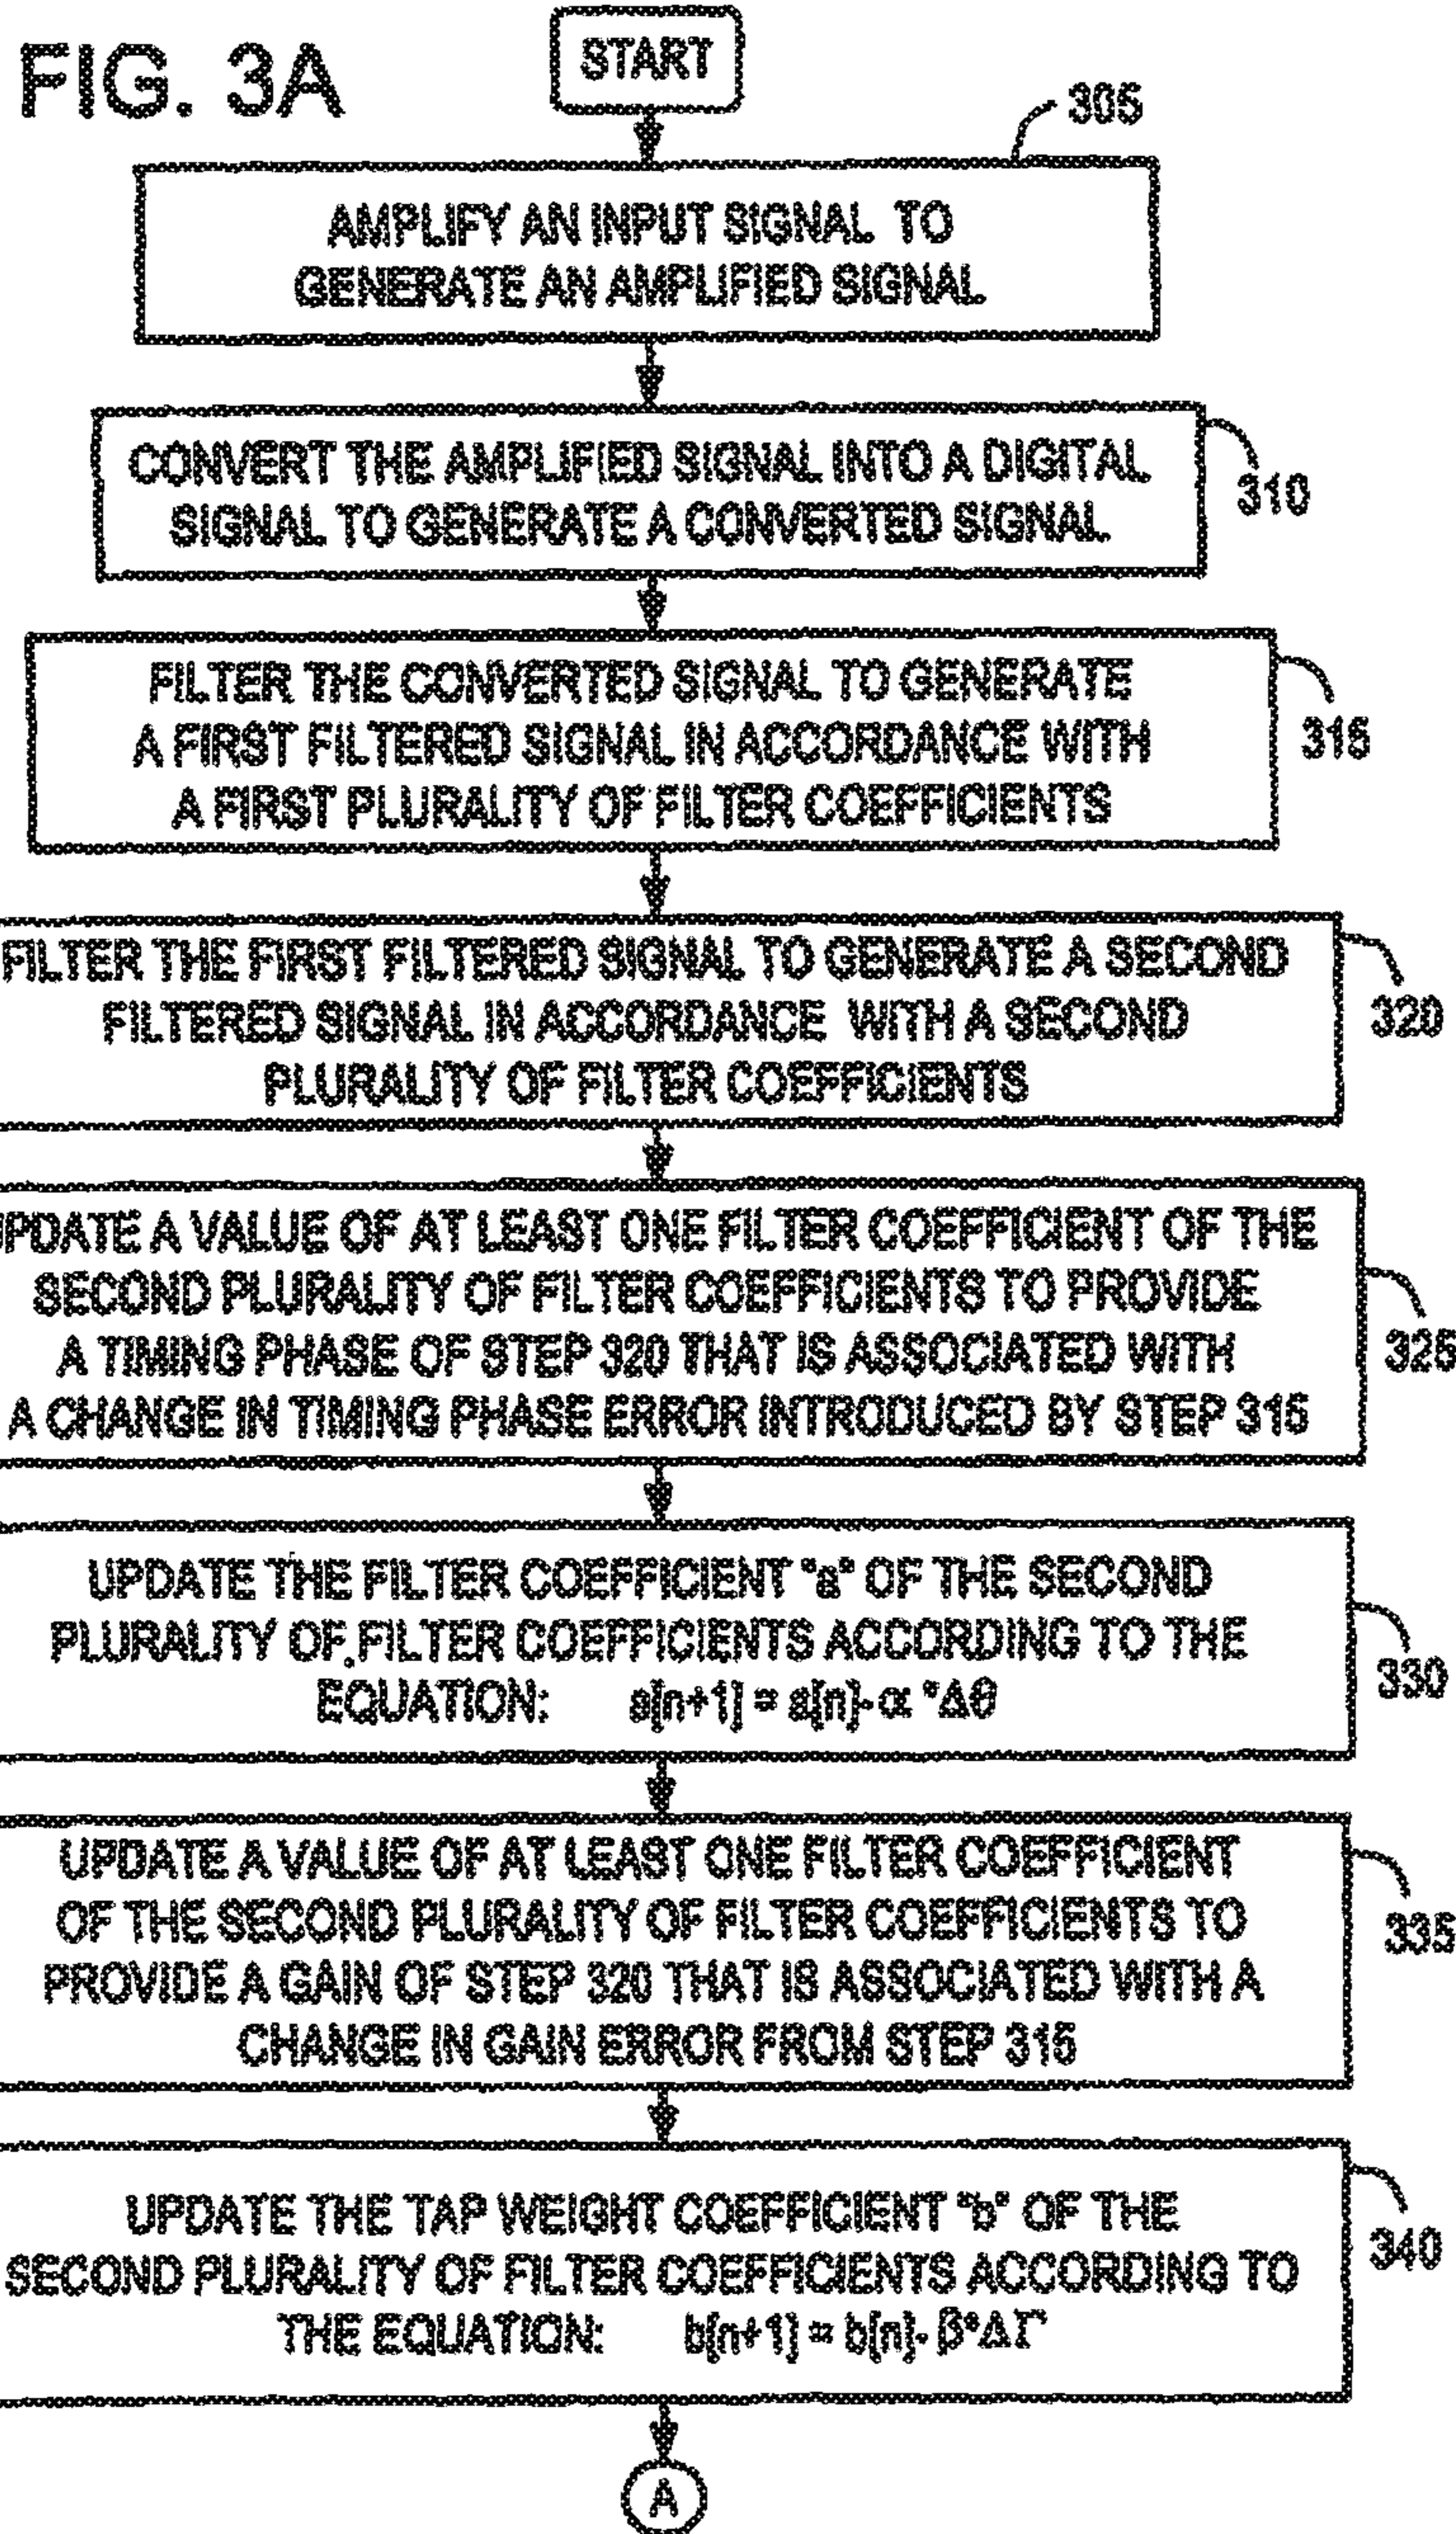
FIG. 3A

START

305

AMPLIFY AN INPUT SIGNAL TO GENERATE AN AMPLIFIED SIGNAL

CONVERT THE AMPLIFIED SIGNAL INTO A DIGITAL SIGNAL TO GENERATE A CONVERTED SIGNAL

310

FILTER THE CONVERTED SIGNAL TO GENERATE A FIRST FILTERED SIGNAL IN ACCORDANCE WITH A FIRST PLURALITY OF FILTER COEFFICIENTS

315

FILTER THE FIRST FILTERED SIGNAL TO GENERATE A SECOND FILTERED SIGNAL IN ACCORDANCE WITH A SECOND PLURALITY OF FILTER COEFFICIENTS

320

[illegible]PDATE A VALUE OF AT LEAST ONE FILTER COEFFICIENT OF THE SECOND PLURALITY OF FILTER COEFFICIENTS TO PROVIDE A TIMING PHASE OF STEP 320 THAT IS ASSOCIATED WITH A CHANGE IN TIMING PHASE ERROR INTRODUCED BY STEP 315

325

UPDATE THE FILTER COEFFICIENT "a" OF THE SECOND PLURALITY OF FILTER COEFFICIENTS ACCORDING TO THE EQUATION: $a[n+1] = a[n] - \alpha * \Delta\theta$

330

UPDATE A VALUE OF AT LEAST ONE FILTER COEFFICIENT OF THE SECOND PLURALITY OF FILTER COEFFICIENTS TO PROVIDE A GAIN OF STEP 320 THAT IS ASSOCIATED WITH A CHANGE IN GAIN ERROR FROM STEP 315

335

UPDATE THE TAP WEIGHT COEFFICIENT "b" OF THE SECOND PLURALITY OF FILTER COEFFICIENTS ACCORDING TO THE EQUATION: $b[n+1] = b[n] - \beta * \Delta\Gamma$

340

A